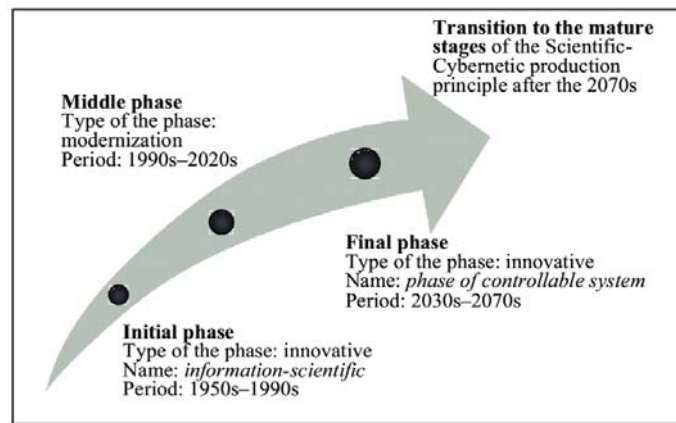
**Transition to the mature stages** of the Scientific-Cybernetic production principle after the 2070s

**Middle phase**
Type of the phase: modernization
Period: 1990s–2020s

**Final phase**
Type of the phase: innovative
Name: *phase of controllable system*
Period: 2030s–2070s

**Initial phase**
Type of the phase: innovative
Name: *information-scientific*
Period: 1950s–1990s